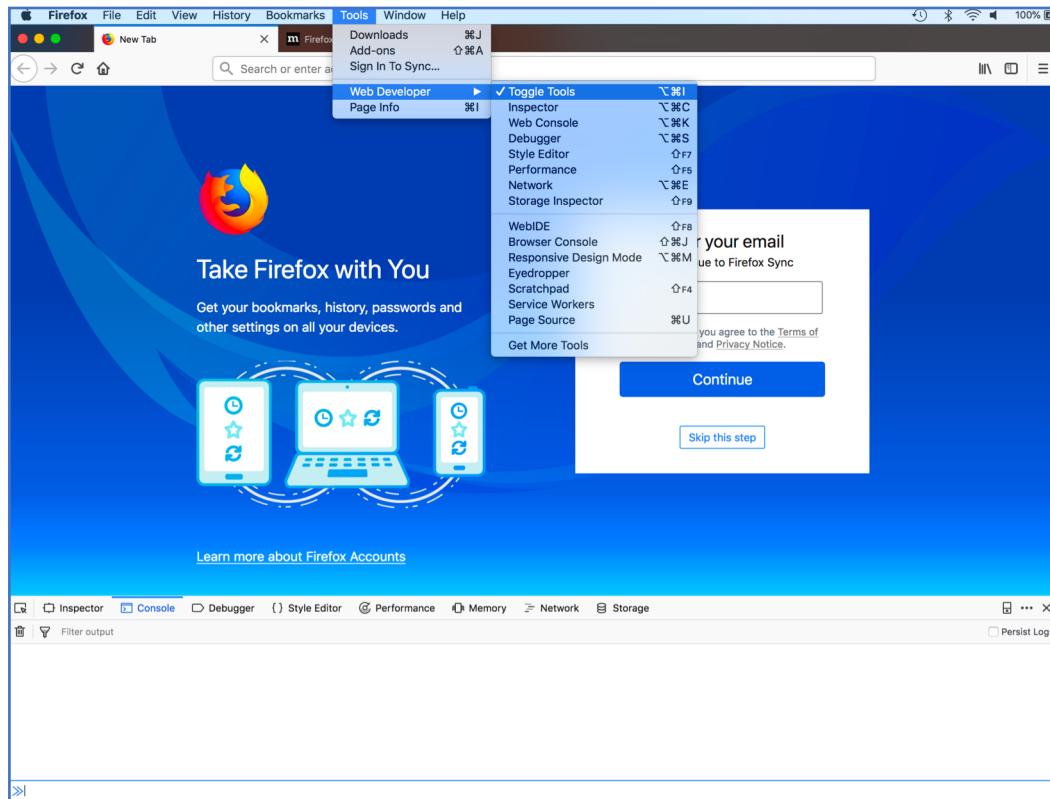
Firefox File Edit View History Bookmarks Tools Window Help

100%

New Tab

Firefox

Search or enter a

Downloads ⌘J
Add-ons ⇧⌘A
Sign In To Sync…

Web Developer ▶
Page Info ⌘I

✓ Toggle Tools ⌥⌘I
Inspector ⌥⌘C
Web Console ⌥⌘K
Debugger ⌥⌘S
Style Editor ⇧F7
Performance ⇧F5
Network ⌥⌘E
Storage Inspector ⇧F9

WebIDE ⇧F8
Browser Console ⇧⌘J
Responsive Design Mode ⌥⌘M
Eyedropper
Scratchpad ⇧F4
Service Workers
Page Source ⌘U

Get More Tools

Take Firefox with You

Get your bookmarks, history, passwords and other settings on all your devices.

r your email
ue to Firefox Sync

you agree to the Terms of and Privacy Notice.

Continue

Skip this step

Learn more about Firefox Accounts

Inspector Console Debugger Style Editor Performance Memory Network Storage

Filter output

Persist Log

»|